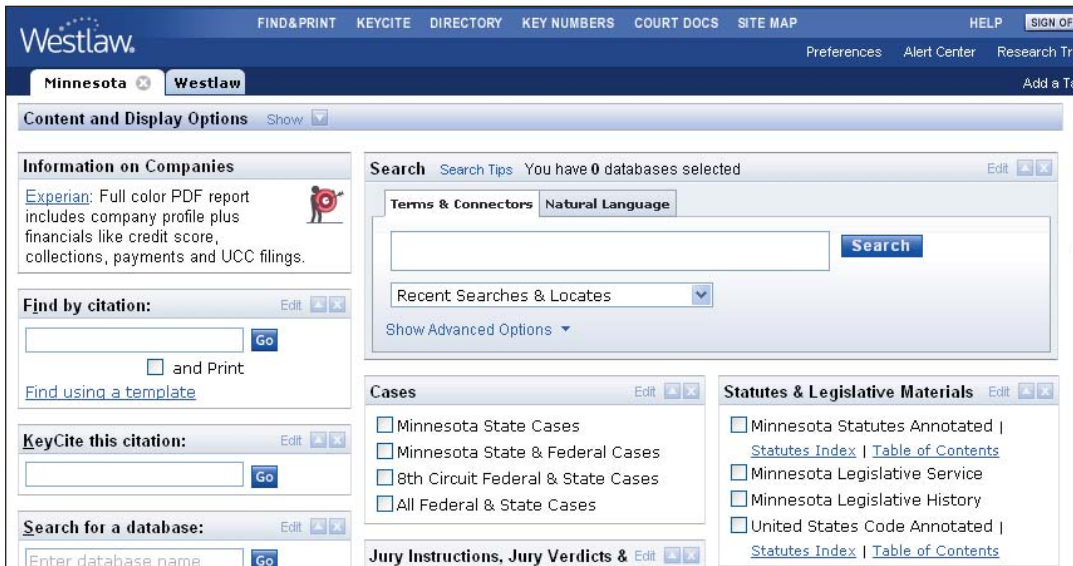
Westlaw.

FIND&PRINT KEYCITE DIRECTORY KEY NUMBERS COURT DOCS SITE MAP HELP SIGN OF

Preferences Alert Center Research Tr

Minnesota Westlaw

Add a Ta

Content and Display Options Show

Information on Companies

Experian: Full color PDF report includes company profile plus financials like credit score, collections, payments and UCC filings.

Find by citation: Edit

Go

and Print

Find using a template

KeyCite this citation: Edit

Go

Search for a database: Edit

Enter database name

Go

Search Search Tips You have 0 databases selected Edit

Terms & Connectors Natural Language

Search

Recent Searches & Locates

Show Advanced Options

Cases Edit

Minnesota State Cases

Minnesota State & Federal Cases

8th Circuit Federal & State Cases

All Federal & State Cases

Jury Instructions, Jury Verdicts & Edit

Statutes & Legislative Materials Edit

Minnesota Statutes Annotated | Statutes Index | Table of Contents

Minnesota Legislative Service

Minnesota Legislative History

United States Code Annotated | Statutes Index | Table of Contents